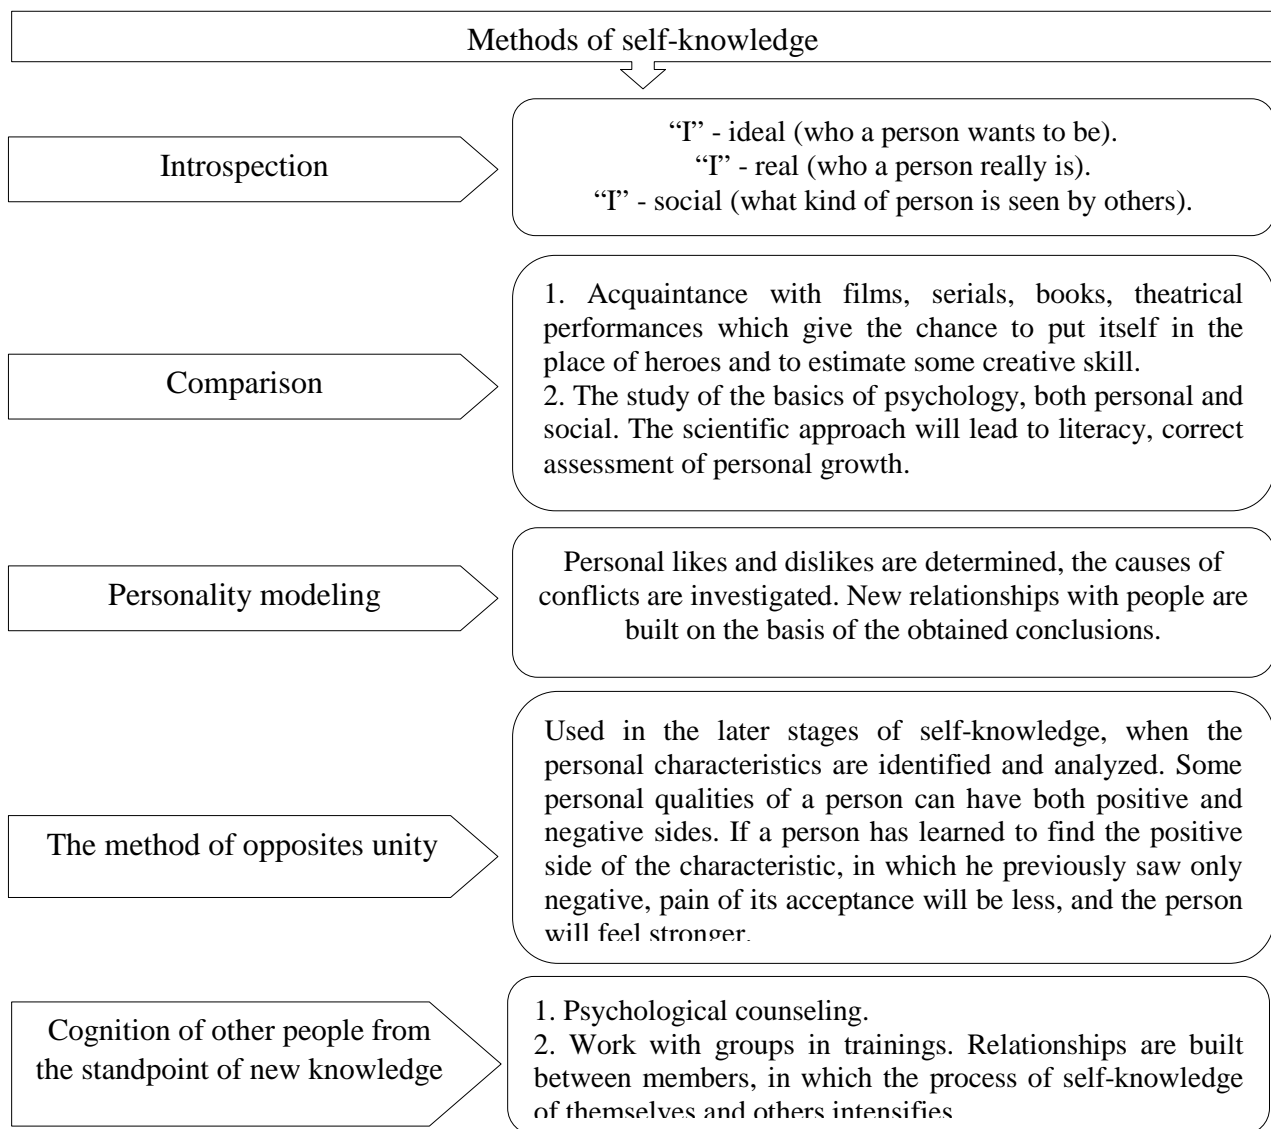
Methods of self-knowledge

Introspection

"I" - ideal (who a person wants to be).
"I" - real (who a person really is).
"I" - social (what kind of person is seen by others).

Comparison

1. Acquaintance with films, serials, books, theatrical performances which give the chance to put itself in the place of heroes and to estimate some creative skill.
2. The study of the basics of psychology, both personal and social. The scientific approach will lead to literacy, correct assessment of personal growth.

Personality modeling

Personal likes and dislikes are determined, the causes of conflicts are investigated. New relationships with people are built on the basis of the obtained conclusions.

The method of opposites unity

Used in the later stages of self-knowledge, when the personal characteristics are identified and analyzed. Some personal qualities of a person can have both positive and negative sides. If a person has learned to find the positive side of the characteristic, in which he previously saw only negative, pain of its acceptance will be less, and the person will feel stronger.

Cognition of other people from the standpoint of new knowledge

1. Psychological counseling.
2. Work with groups in trainings. Relationships are built between members, in which the process of self-knowledge of themselves and others intensifies.